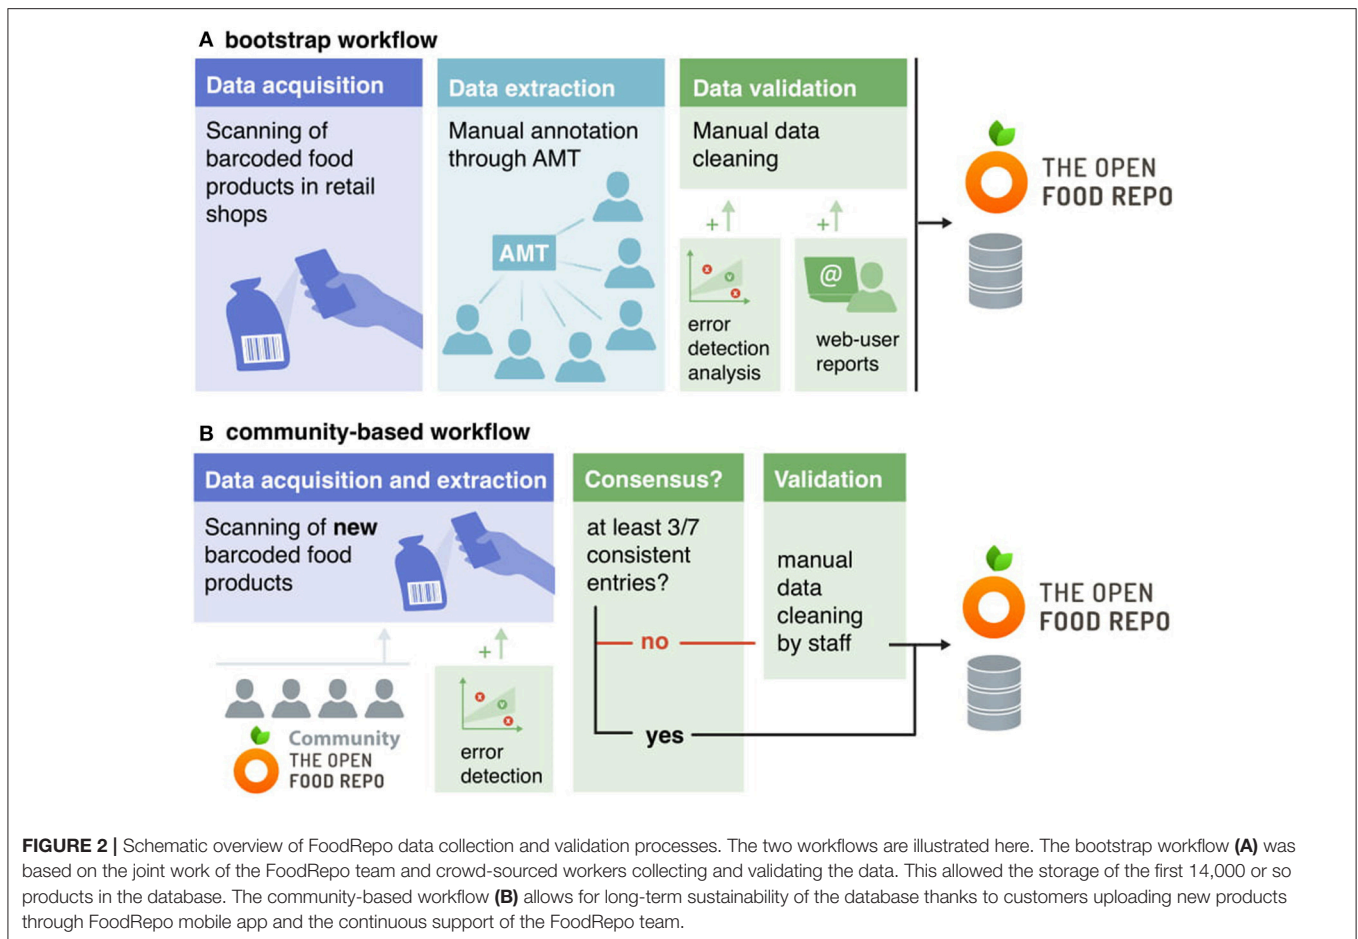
A bootstrap workflow

Data acquisition

Scanning of barcoded food products in retail shops

Data extraction

Manual annotation through AMT

AMT

Data validation

Manual data cleaning

+

error detection analysis

+

@

web-user reports

THE OPEN FOOD REPO

B community-based workflow

Data acquisition and extraction

Scanning of **new** barcoded food products

Community THE OPEN FOOD REPO

+

error detection

Consensus?

at least 3/7 consistent entries?

no

yes

Validation

manual data cleaning by staff

THE OPEN FOOD REPO

**FIGURE 2 |** Schematic overview of FoodRepo data collection and validation processes. The two workflows are illustrated here. The bootstrap workflow **(A)** was based on the joint work of the FoodRepo team and crowd-sourced workers collecting and validating the data. This allowed the storage of the first 14,000 or so products in the database. The community-based workflow **(B)** allows for long-term sustainability of the database thanks to customers uploading new products through FoodRepo mobile app and the continuous support of the FoodRepo team.